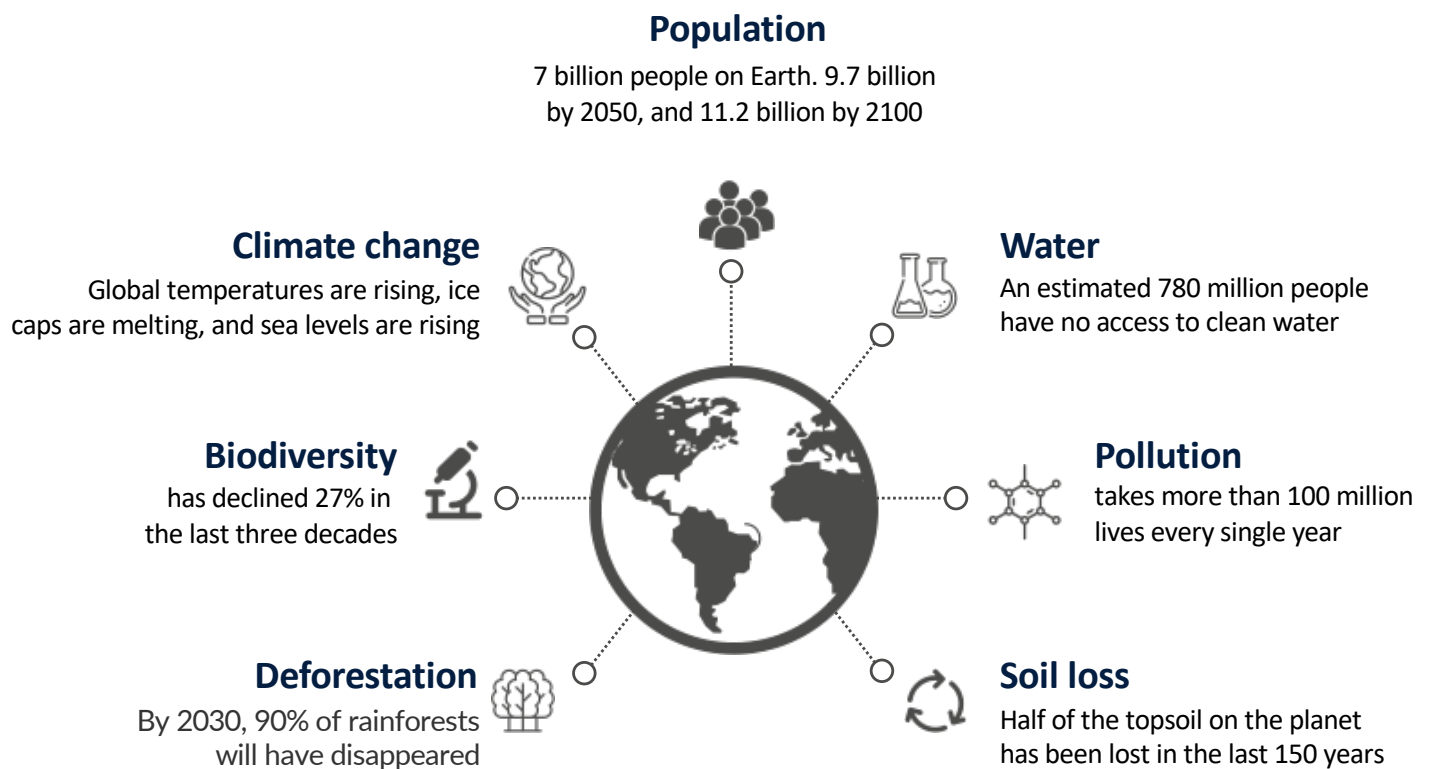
Population
7 billion people on Earth. 9.7 billion by 2050, and 11.2 billion by 2100

Climate change
Global temperatures are rising, ice caps are melting, and sea levels are rising

Water
An estimated 780 million people have no access to clean water

Biodiversity
has declined 27% in the last three decades

Pollution
takes more than 100 million lives every single year

Deforestation
By 2030, 90% of rainforests will have disappeared

Soil loss
Half of the topsoil on the planet has been lost in the last 150 years